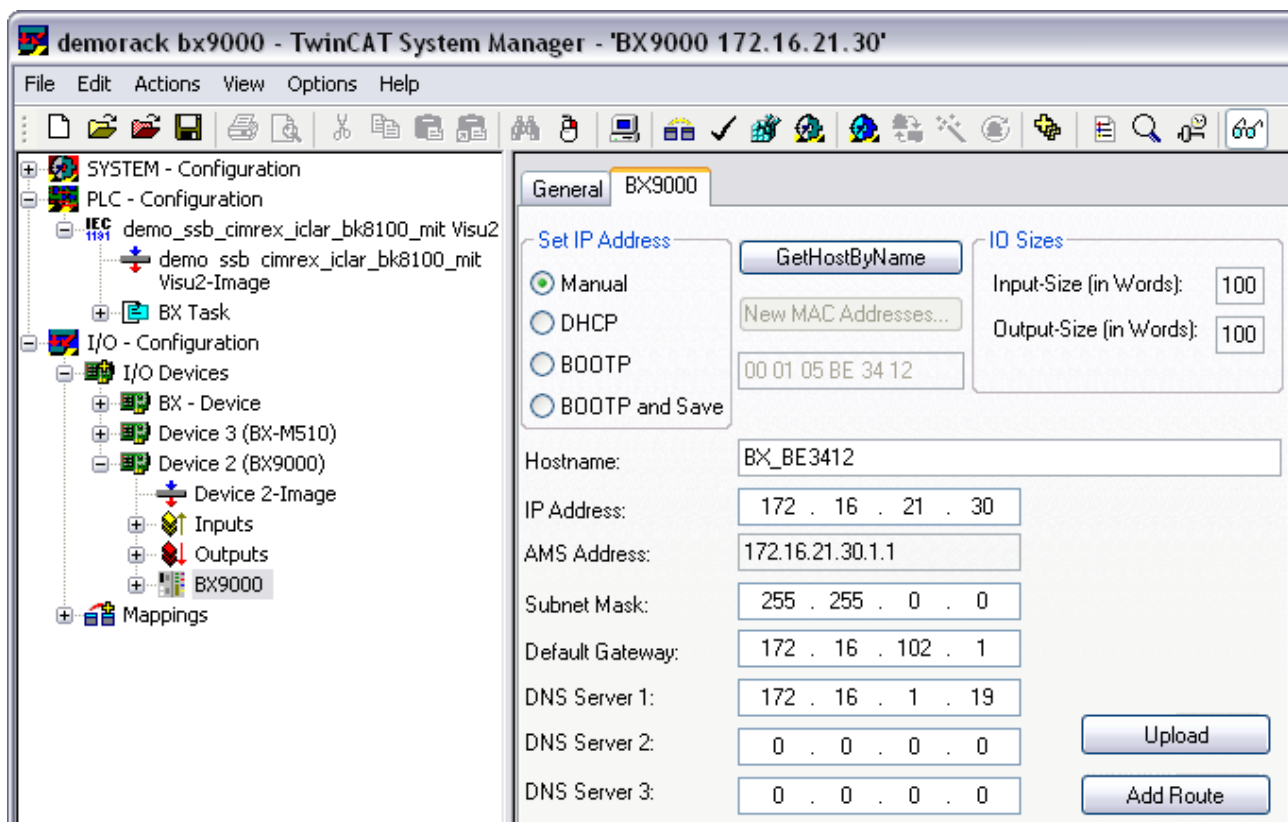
demorack bx9000 - TwinCAT System Manager - 'BX9000 172.16.21.30'

File Edit Actions View Options Help

SYSTEM - Configuration
PLC - Configuration
IEC 1131 demo_ssb_cimrex_iclar_bk8100_mit Visu2
demo ssb cimrex iclar bk8100 mit Visu2-Image
BX Task
I/O - Configuration
I/O Devices
BX - Device
Device 3 (BX-M510)
Device 2 (BX9000)
Device 2-Image
Inputs
Outputs
BX9000
Mappings

General BX9000

Set IP Address
Manual
DHCP
BOOTP
BOOTP and Save

GetHostByName
New MAC Addresses...
00 01 05 BE 34 12

IO Sizes
Input-Size (in Words): 100
Output-Size (in Words): 100

Hostname: BX_BE3412
IP Address: 172 . 16 . 21 . 30
AMS Address: 172.16.21.30.1.1
Subnet Mask: 255 . 255 . 0 . 0
Default Gateway: 172 . 16 . 102 . 1
DNS Server 1: 172 . 16 . 1 . 19
DNS Server 2: 0 . 0 . 0 . 0
DNS Server 3: 0 . 0 . 0 . 0

Upload
Add Route